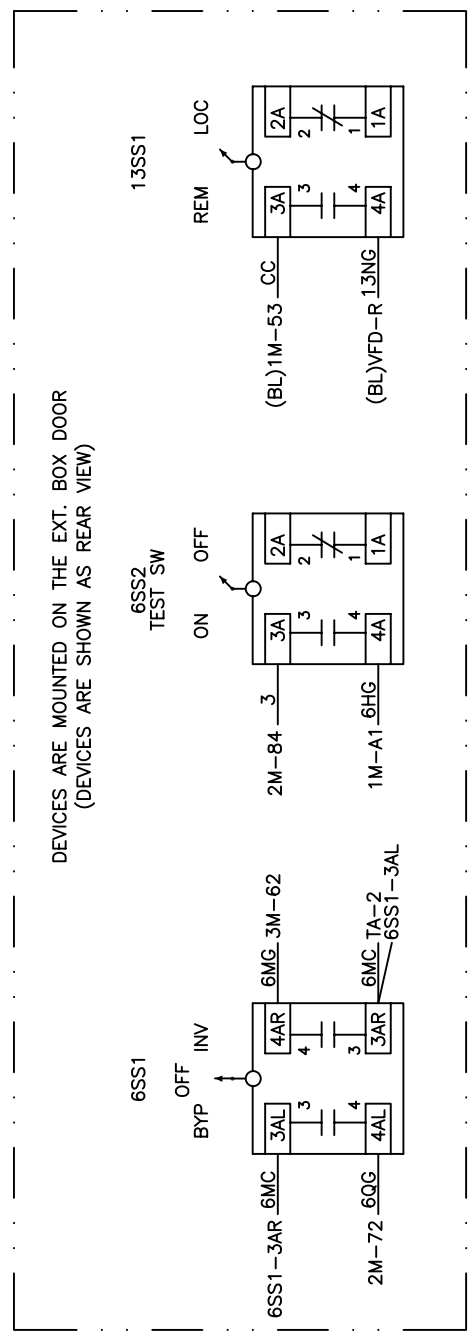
DEVICES ARE MOUNTED ON THE EXT. BOX DOOR
(DEVICES ARE SHOWN AS REAR VIEW)

6SS1

BYP
OFF
INV

6SS1-3AR 6MC
3AL
3
4
4AL
2M-72 6QG

4AR
4
3
3AR
6MG 3M-62
6MC TA-2
6SS1-3AL

6SS2
TEST SW

ON
OFF

2M-84 3
3A
3
4
4A
1M-A1 6HG

2A
2
1
1A

13SS1

REM
LOC

(BL)1M-53 CC
3A
3
4
4A
(BL)VFD-R 13NG

2A
2
1
1A